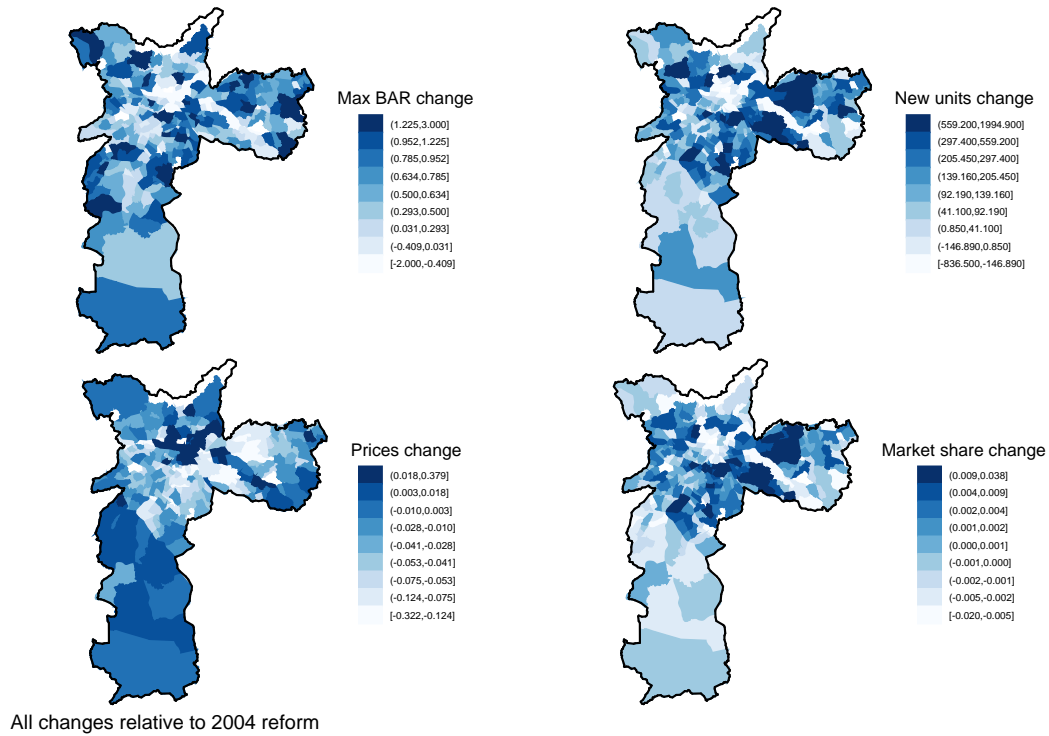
Max BAR change
(1.225,3.000]
(0.952,1.225]
(0.785,0.952]
(0.634,0.785]
(0.500,0.634]
(0.293,0.500]
(0.031,0.293]
(-0.409,0.031]
[-2.000,-0.409]

New units change
(559.200,1994.900]
(297.400,559.200]
(205.450,297.400]
(139.160,205.450]
(92.190,139.160]
(41.100,92.190]
(0.850,41.100]
(-146.890,0.850]
[-836.500,-146.890]

Prices change
(0.018,0.379]
(0.003,0.018]
(-0.010,0.003]
(-0.028,-0.010]
(-0.041,-0.028]
(-0.053,-0.041]
(-0.075,-0.053]
(-0.124,-0.075]
[-0.322,-0.124]

Market share change
(0.009,0.038]
(0.004,0.009]
(0.002,0.004]
(0.001,0.002]
(0.000,0.001]
(-0.001,0.000]
(-0.002,-0.001]
(-0.005,-0.002]
[-0.020,-0.005]

All changes relative to 2004 reform